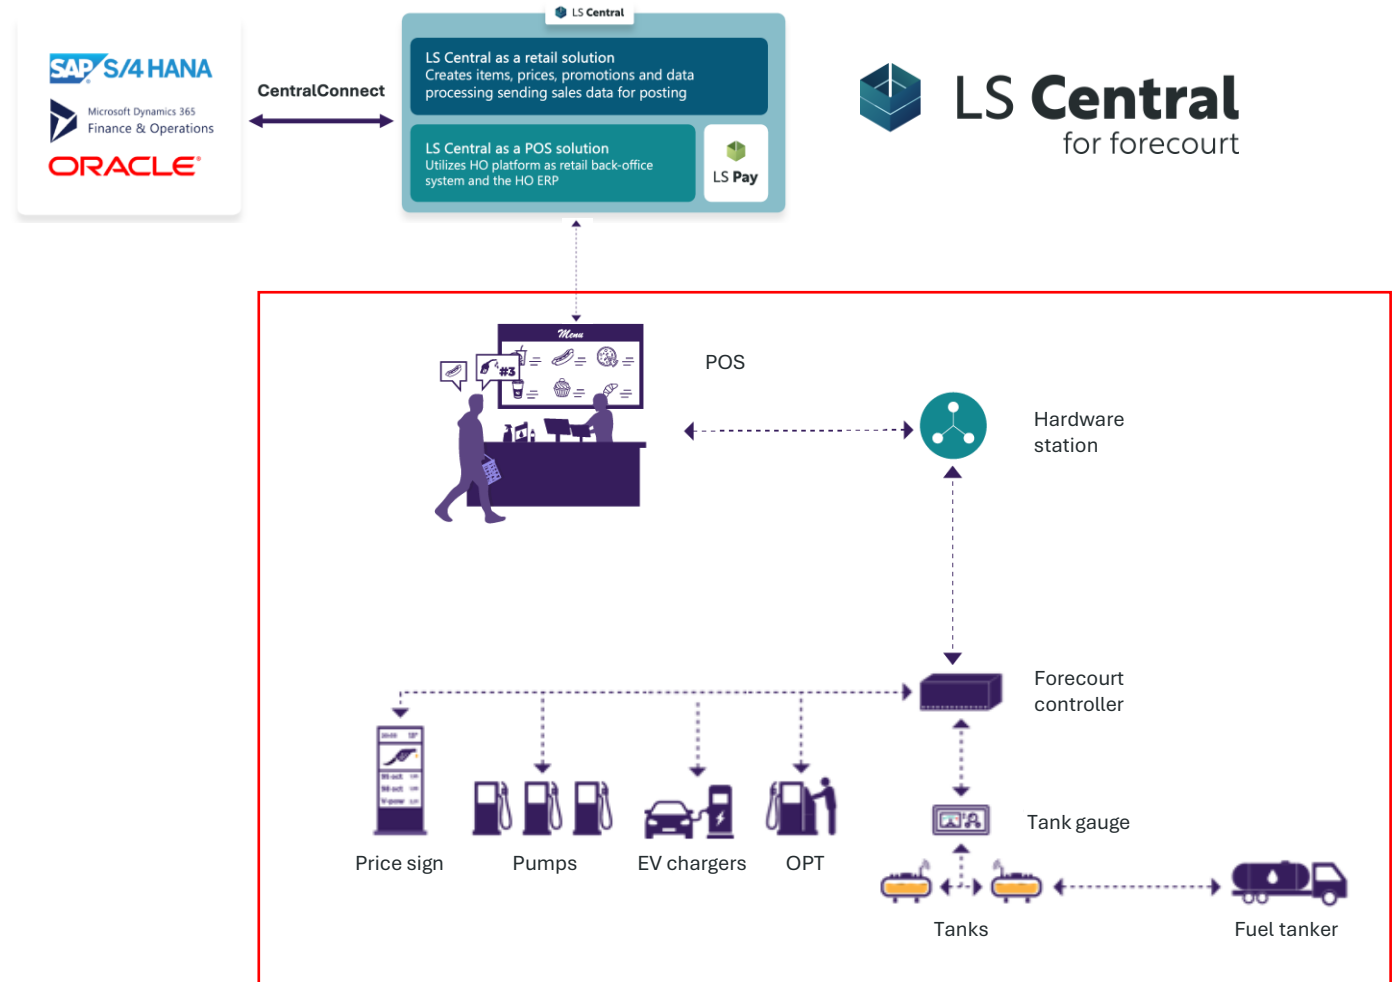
SAP S/4HANA

Microsoft Dynamics 365
Finance & Operations

ORACLE

CentralConnect

LS Central

LS Central as a retail solution
Creates items, prices, promotions and data processing sending sales data for posting

LS Central as a POS solution
Utilizes HO platform as retail back-office system and the HO ERP

LS Pay

LS Central
for forecourt

Menu

#3

POS

Hardware station

Forecourt controller

Tank gauge

Price sign

Pumps

EV chargers

OPT

Tanks

Fuel tanker